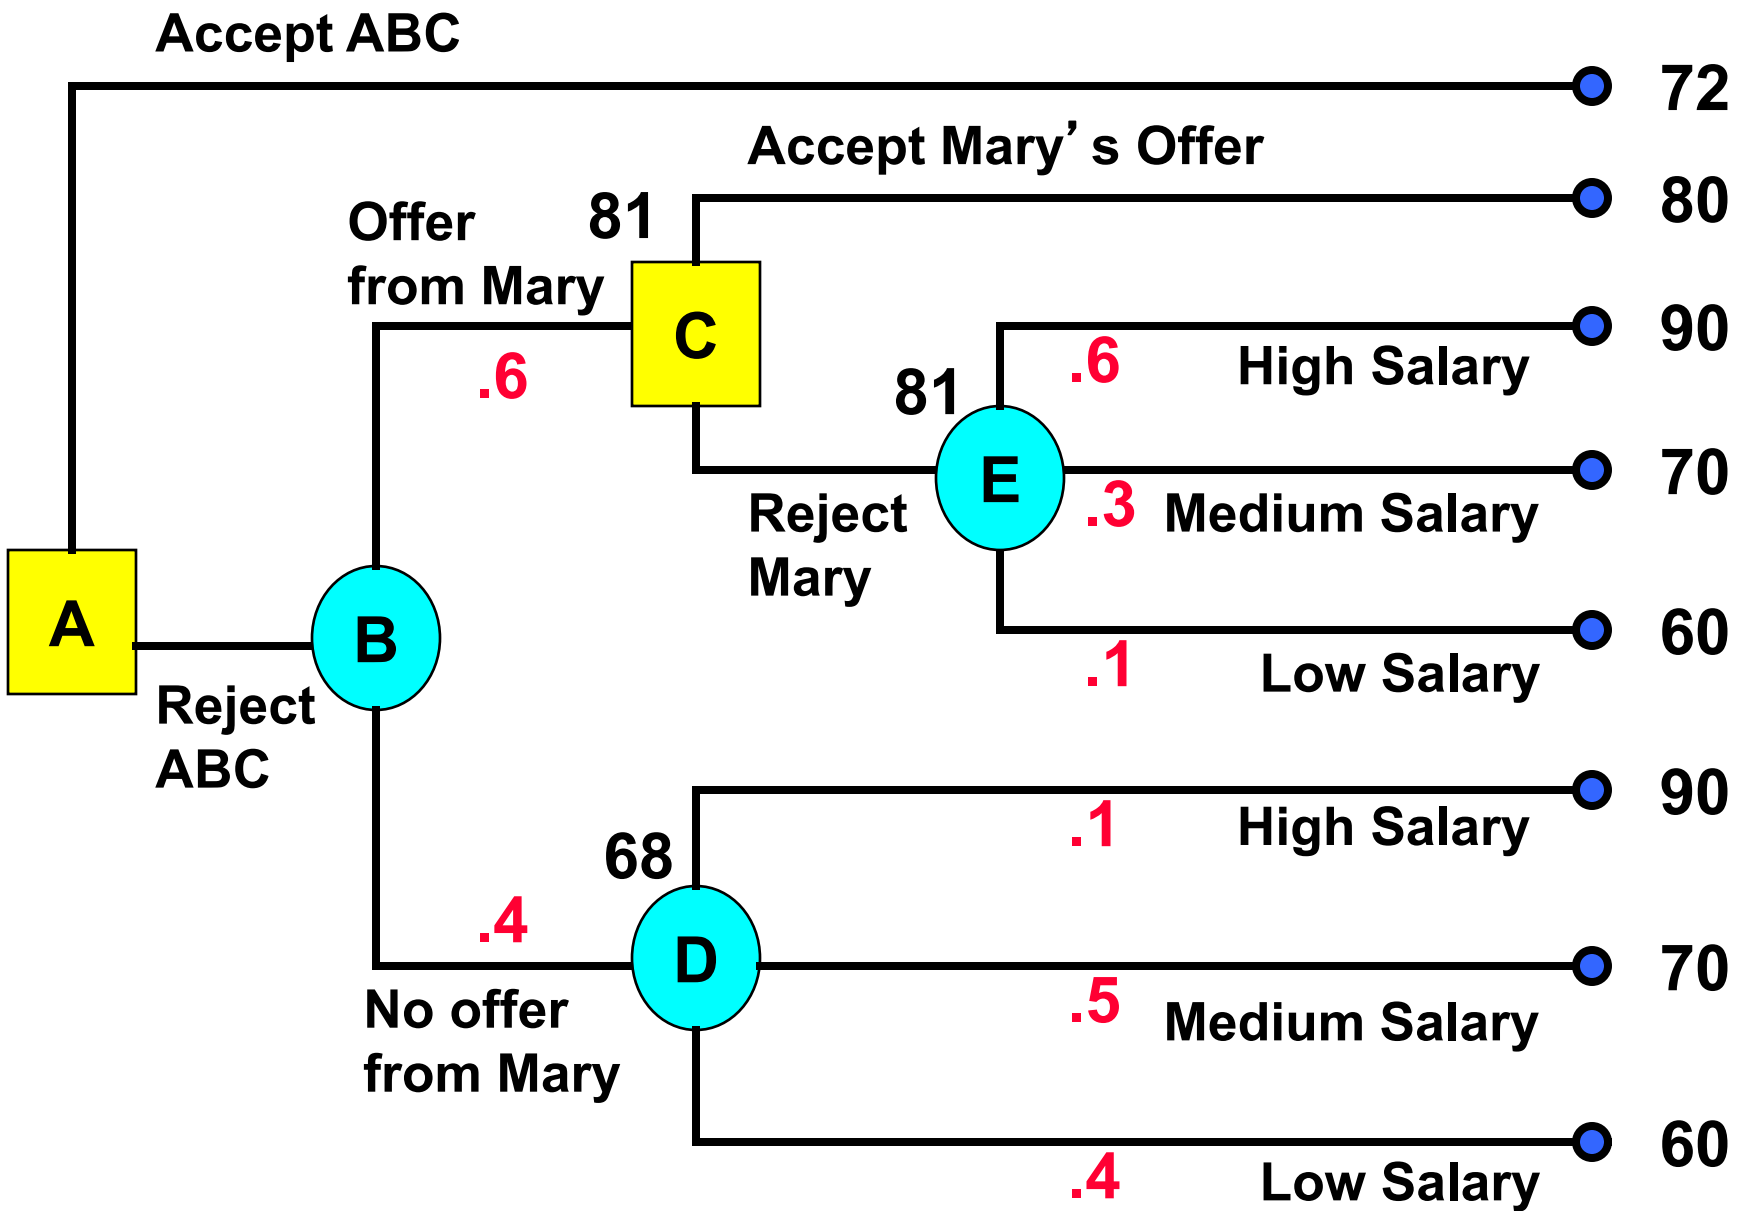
Accept ABC

72

Accept Mary’s Offer

80

Offer from Mary

81

C

.6

90

.6

High Salary

81

E

70

.3

Medium Salary

Reject Mary

60

.1

Low Salary

A

B

Reject ABC

90

.1

High Salary

68

.4

D

70

.5

Medium Salary

No offer from Mary

60

.4

Low Salary